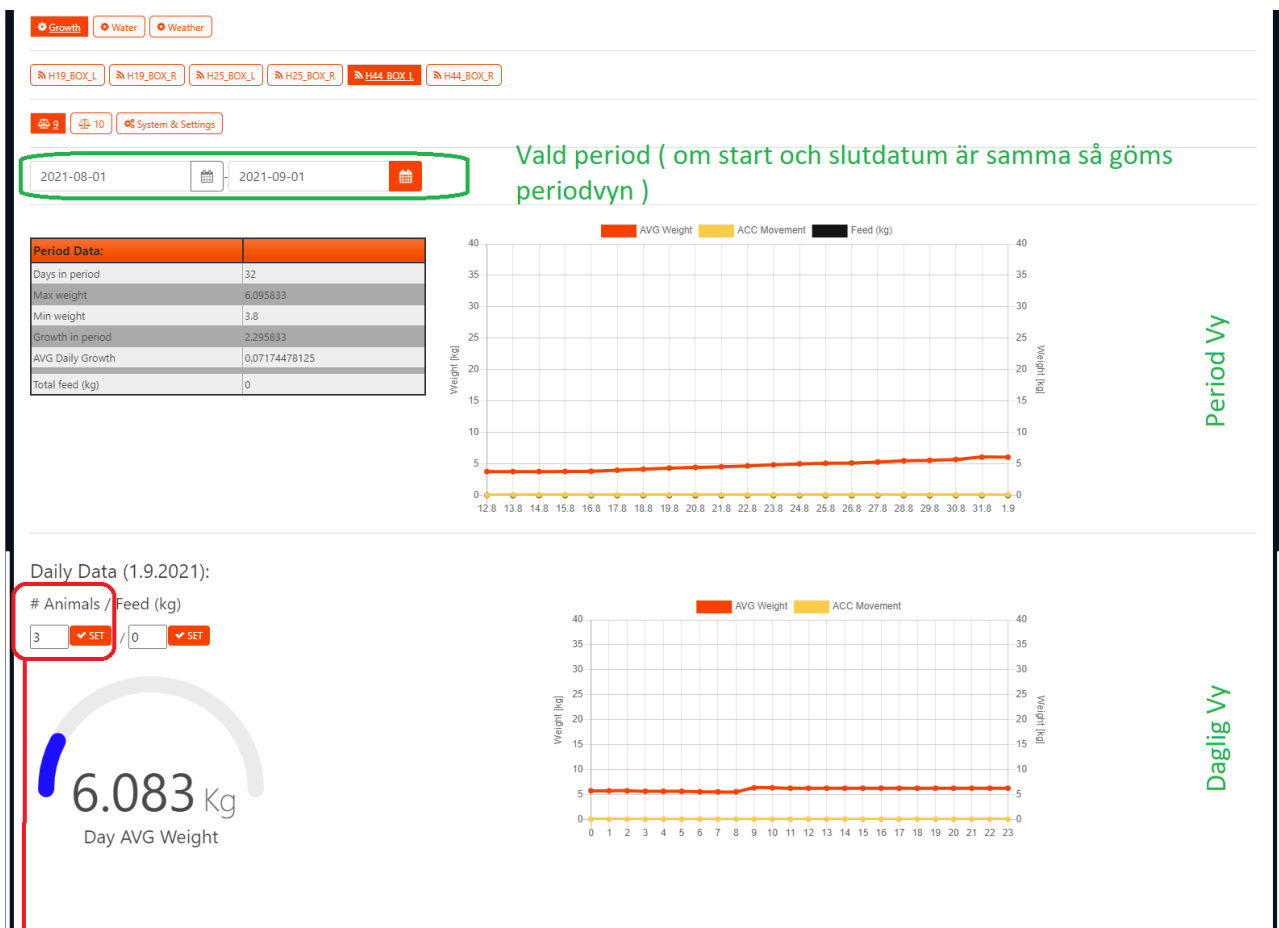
Growth Water Weather

H19_BOX_L H19_BOX_R H25_BOX_L H25_BOX_R H44_BOX_L H44_BOX_R

9 10 System & Settings

2021-08-01 - 2021-09-01

Vald period ( om start och slutdatum är samma så göms periodvyn )

| Period Data: | |
|---|---|
| Days in period | 32 |
| Max weight | 6.095833 |
| Min weight | 3.8 |
| Growth in period | 2.295833 |
| AVG Daily Growth | 0.07174478125 |
| Total feed (kg) | 0 |

AVG Weight ACC Movement Feed (kg)

40 35 30 25 20 15 10 5 0

Weight [kg]

Weight [kg]

12.8 13.8 14.8 15.8 16.8 17.8 18.8 19.8 20.8 21.8 22.8 23.8 24.8 25.8 26.8 27.8 28.8 29.8 30.8 31.8 1.9

Period Vy

Daily Data (1.9.2021):

# Animals / Feed (kg)

3 SET / 0 SET

6.083 Kg

Day AVG Weight

AVG Weight ACC Movement

40 35 30 25 20 15 10 5 0

Weight [kg]

Weight [kg]

0 1 2 3 4 5 6 7 8 9 10 11 12 13 14 15 16 17 18 19 20 21 22 23

Daglig Vy